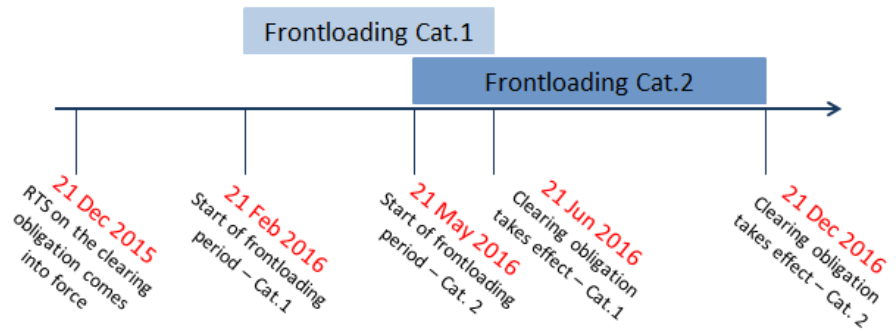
Frontloading Cat.1

Frontloading Cat.2

21 Dec 2015
RTS on the clearing obligation comes into force

21 Feb 2016
Start of frontloading period – Cat.1

21 May 2016
Start of frontloading period – Cat. 2

21 Jun 2016
Clearing obligation takes effect – Cat.1

21 Dec 2016
Clearing obligation takes effect – Cat. 2